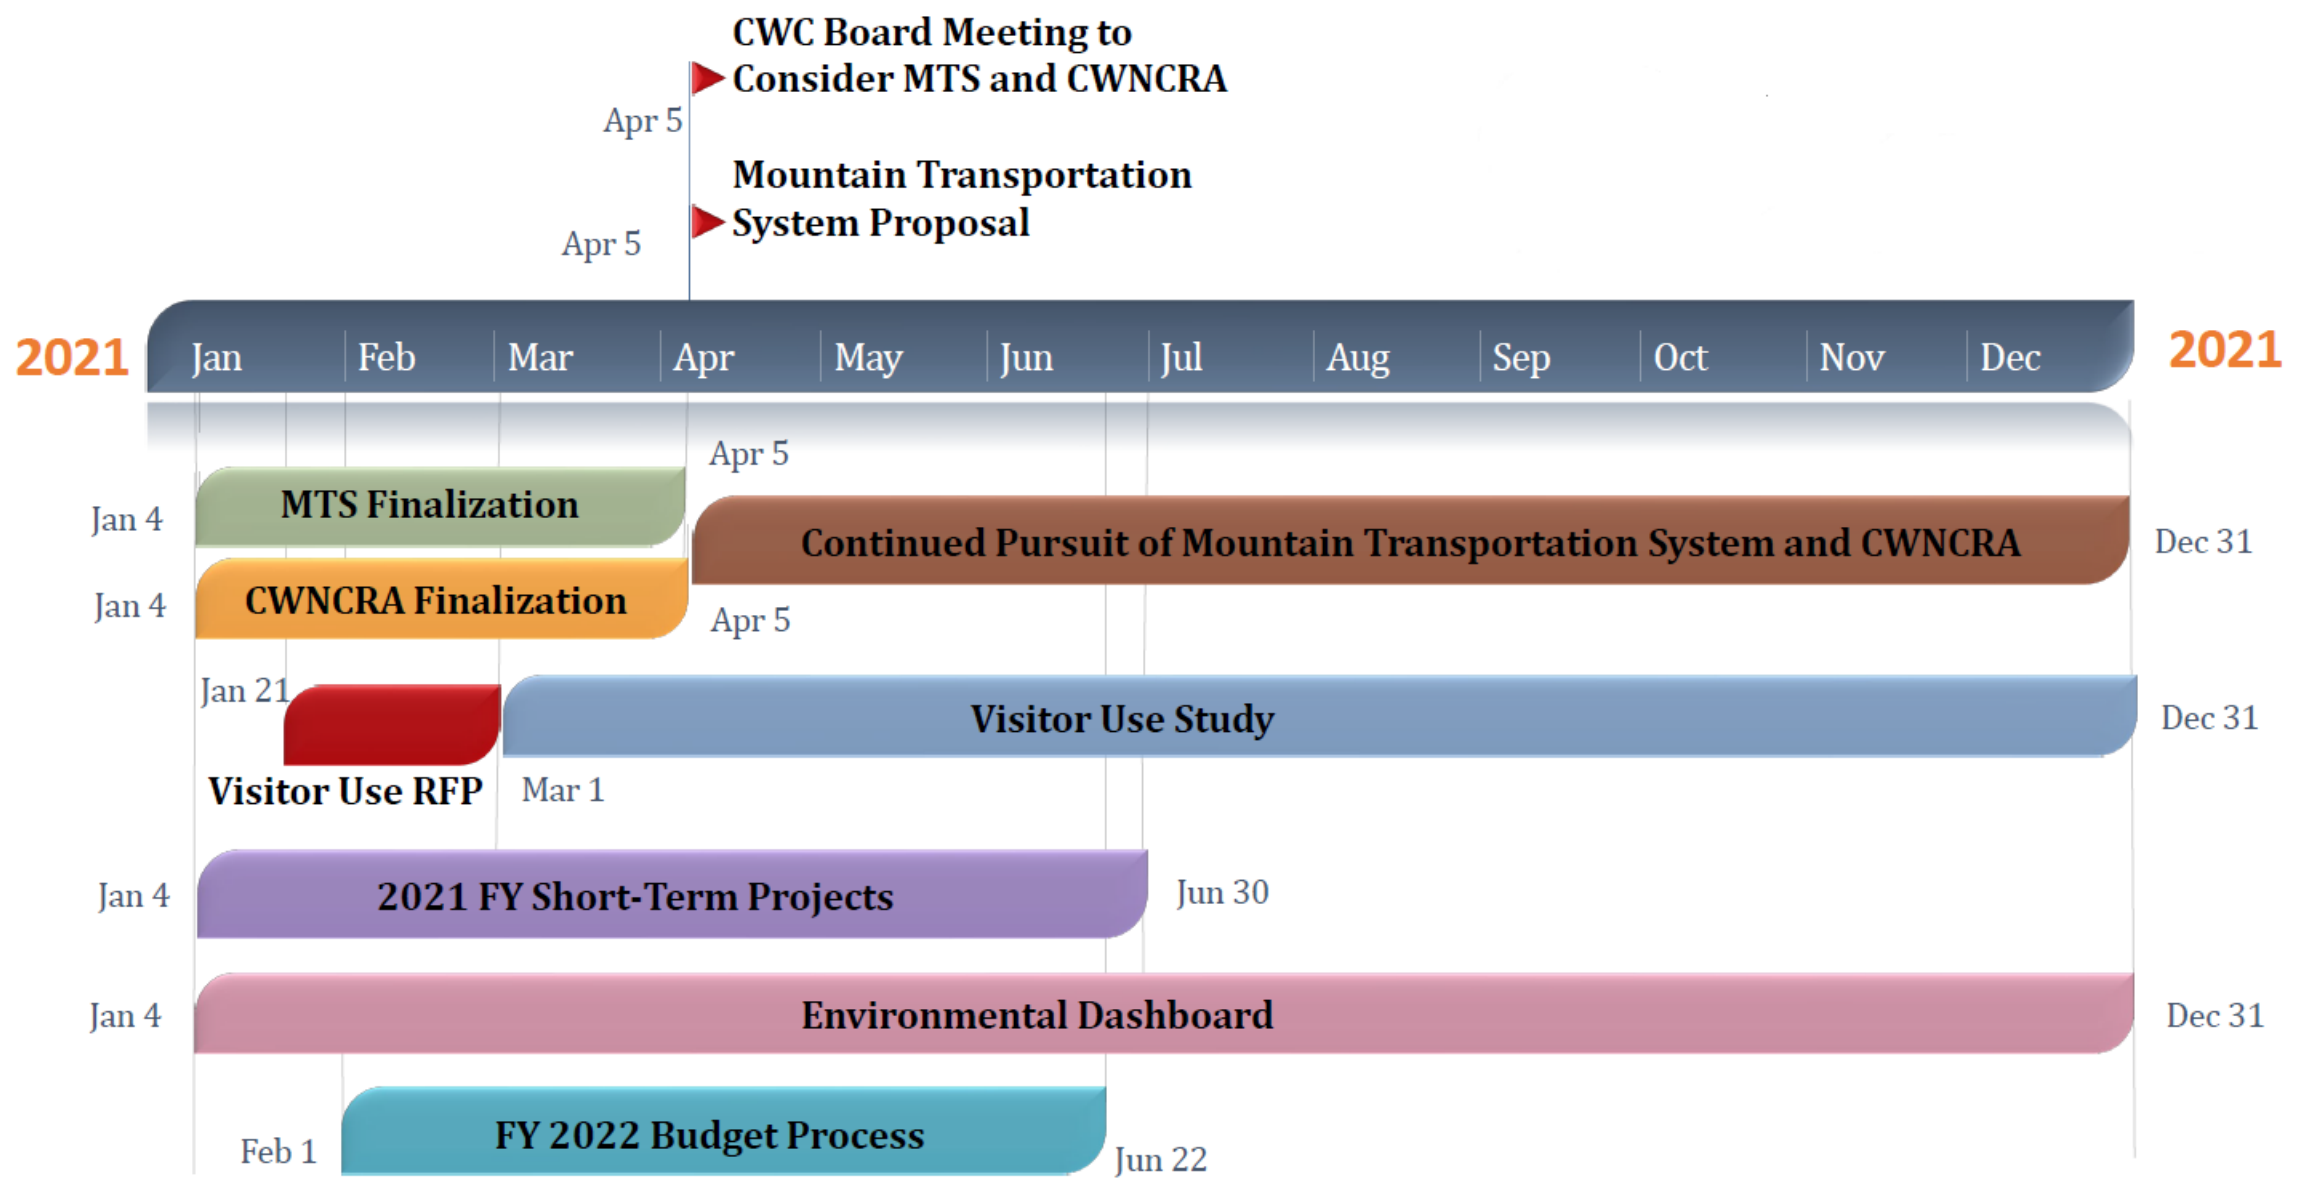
CWC Board Meeting to Consider MTS and CWNCRA

Apr 5

Mountain Transportation System Proposal

Apr 5

2021

Jan Feb Mar Apr May Jun Jul Aug Sep Oct Nov Dec

2021

Apr 5

Jan 4

MTS Finalization

Continued Pursuit of Mountain Transportation System and CWNCRA

Dec 31

Jan 4

CWNCRA Finalization

Apr 5

Jan 21

Visitor Use Study

Dec 31

Visitor Use RFP

Mar 1

Jan 4

2021 FY Short-Term Projects

Jun 30

Jan 4

Environmental Dashboard

Dec 31

Feb 1

FY 2022 Budget Process

Jun 22